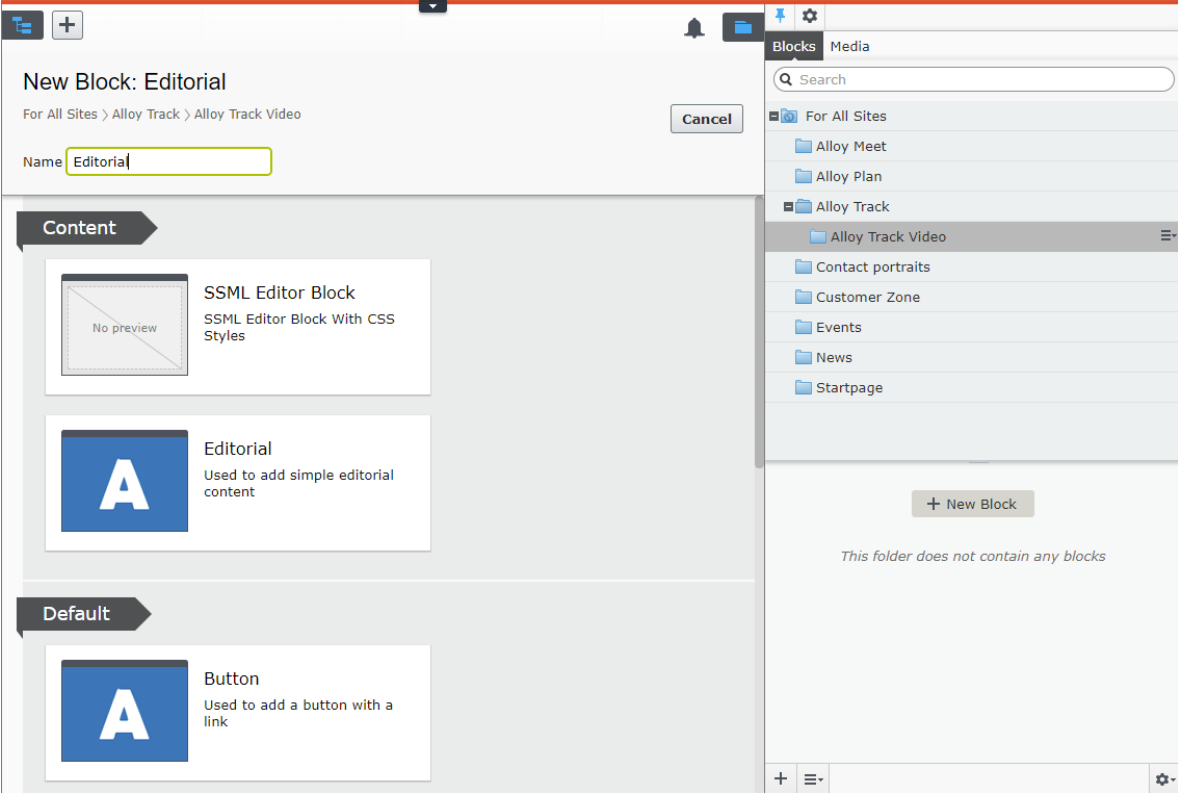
New Block: Editorial

For All Sites › Alloy Track › Alloy Track Video

Cancel

Name Editorial

Content

No preview

SSML Editor Block

SSML Editor Block With CSS Styles

A

Editorial

Used to add simple editorial content

Default

A

Button

Used to add a button with a link

Blocks Media

Search

For All Sites

Alloy Meet

Alloy Plan

Alloy Track

Alloy Track Video

Contact portraits

Customer Zone

Events

News

Startpage

+ New Block

This folder does not contain any blocks